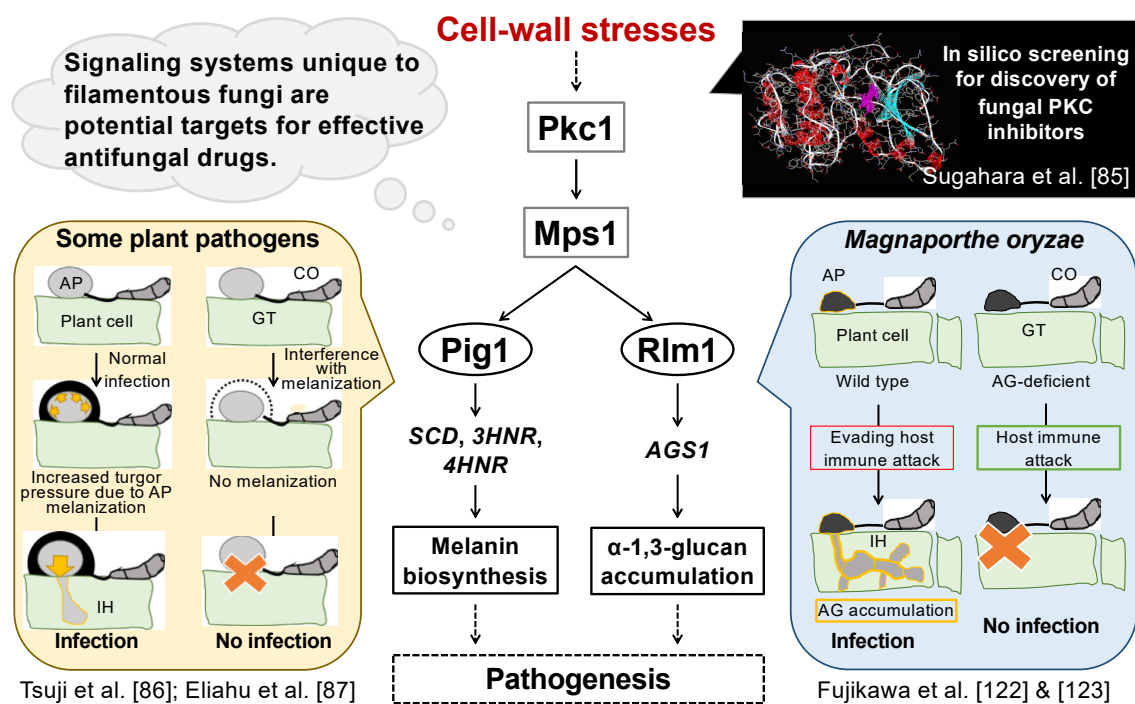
Cell-wall stresses

Signaling systems unique to filamentous fungi are potential targets for effective antifungal drugs.

In silico screening for discovery of fungal PKC inhibitors

Sugahara et al. [85]

Pkc1

Mps1

Pig1

Rlm1

SCD, 3HNR, 4HNR

AGS1

Melanin biosynthesis

α-1,3-glucan accumulation

Pathogenesis

Some plant pathogens

AP

CO

Plant cell

GT

Normal infection

Interference with melanization

Increased turgor pressure due to AP melanization

No melanization

IH

Infection

No infection

Tsuji et al. [86]; Eliahu et al. [87]

Magnaporthe oryzae

AP

CO

Plant cell

GT

Wild type

AG-deficient

Evading host immune attack

Host immune attack

IH

AG accumulation

Infection

No infection

Fujikawa et al. [122] & [123]